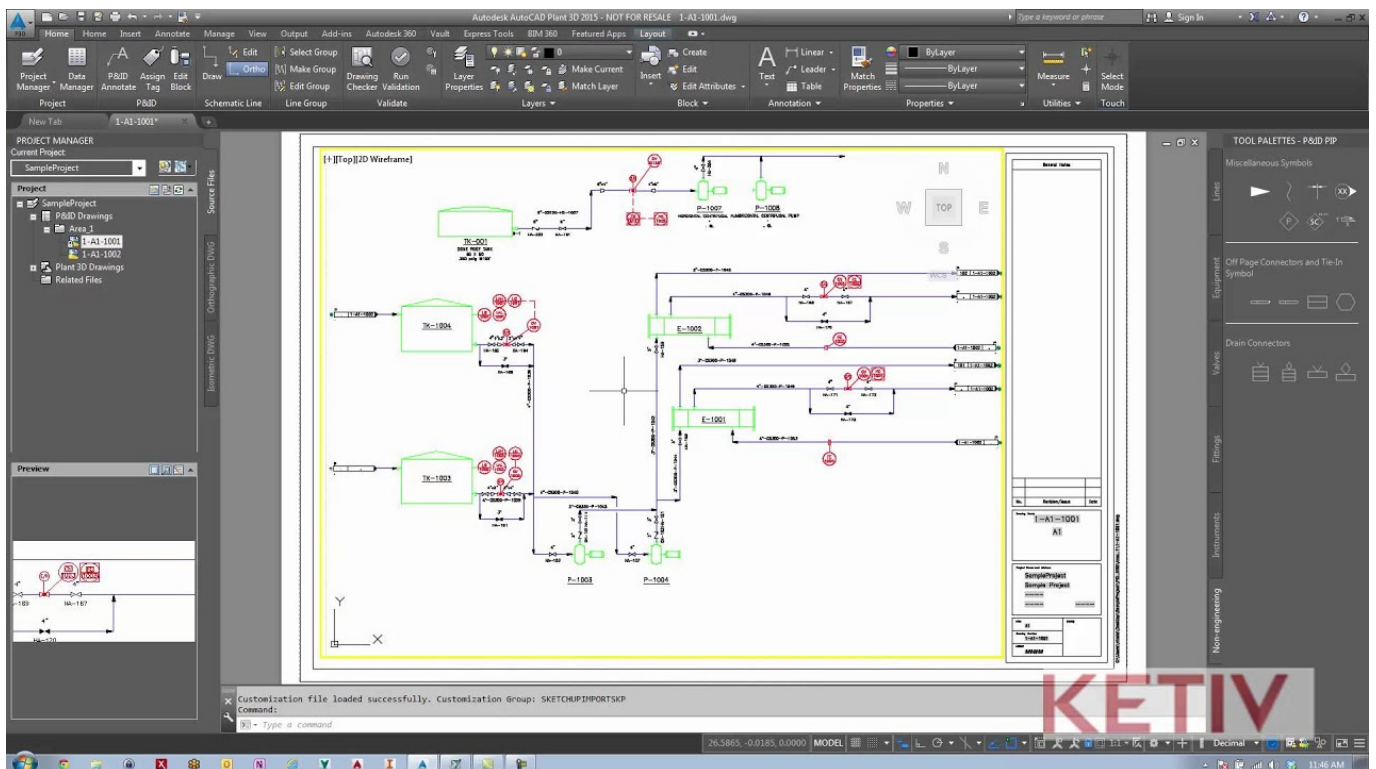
Autodesk AutoCAD Plant 3D 2015 - NOT FOR RESALE 1-A1-1001.dwg

Type a keyword or phrase

Sign In

Home Home Insert Annotate Manage View Output Add-ins Autodesk 360 Vault Express Tools BIM 360 Featured Apps Layout

Project Manager Data Manager P&ID Annotate Assign Tag Edit Block Draw Edit Ortho Select Group Make Group Edit Group Drawing Checker Run Validation Layer Properties Make Current Match Layer Insert Create Edit Edit Attributes Text Linear Leader Table Match Properties ByLayer ByLayer ByLayer Measure Select Mode

Project P&ID Schematic Line Line Group Validate Layers Block Annotation Properties Utilities Touch

New Tab 1-A1-1001*

PROJECT MANAGER
Current Project:
SampleProject

Project
SampleProject
P&ID Drawings
Area_1
1-A1-1001
1-A1-1002
Plant 3D Drawings
Related Files

Source Files
Orthographic DWG
Isometric DWG

Preview

[+][Top][2D Wireframe]

N
W TOP E
S
WCS

TK-001
TK-1004
TK-1003
E-1002
E-1001
P-1007
P-1008
P-1003
P-1004

General Notes
1-A1-1001
A1
SampleProject
Sample Project

Y
X

TOOL PALETTES - P&ID PIP
Miscellaneous Symbols
Off Page Connectors and Tie-In Symbol
Drain Connectors
Lines
Equipment
Valves
Fittings
Instruments
Non-engineering

Customization file loaded successfully. Customization Group: SKETCHUPIMPORTSKP
Command:
Type a command

26.5865, -0.0185, 0.0000 MODEL Decimal

KETIV

11:46 AM